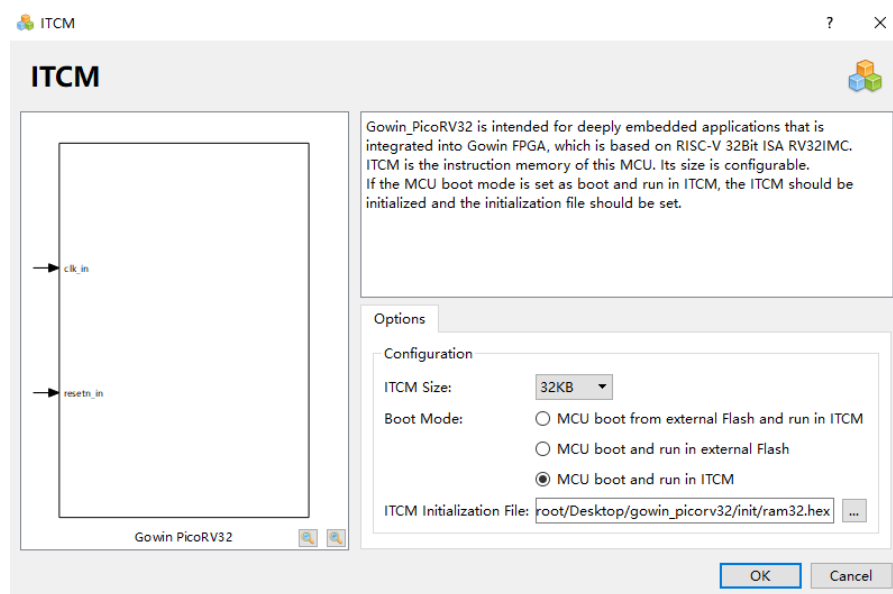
ITCM

?

ITCM

clk_in

resetn_in

Gowin PicoRV32

Gowin_PicoRV32 is intended for deeply embedded applications that is integrated into Gowin FPGA, which is based on RISC-V 32Bit ISA RV32IMC. ITCM is the instruction memory of this MCU. Its size is configurable.
If the MCU boot mode is set as boot and run in ITCM, the ITCM should be initialized and the initialization file should be set.

Options

Configuration

ITCM Size: 32KB

Boot Mode: MCU boot from external Flash and run in ITCM

MCU boot and run in external Flash

MCU boot and run in ITCM

ITCM Initialization File: root/Desktop/gowin_picorv32/init/ram32.hex ...

OK Cancel